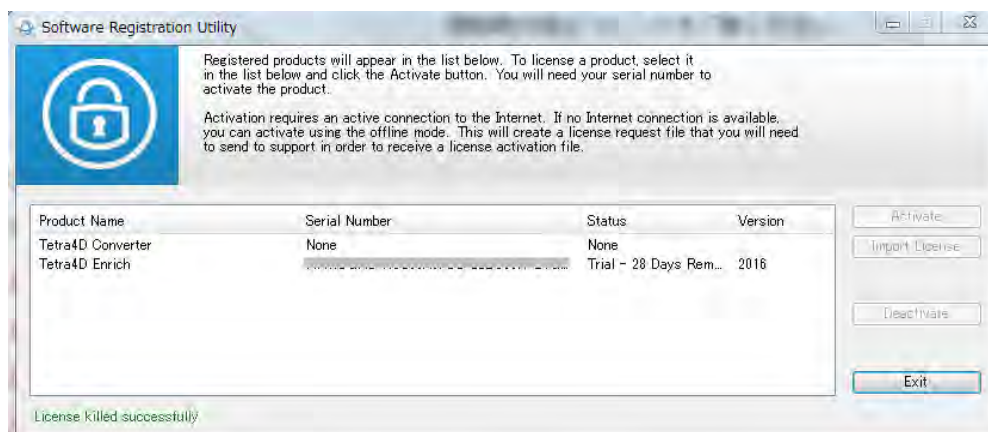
Software Registration Utility

Registered products will appear in the list below. To license a product, select it in the list below and click the Activate button. You will need your serial number to activate the product.

Activation requires an active connection to the Internet. If no Internet connection is available, you can activate using the offline mode. This will create a license request file that you will need to send to support in order to receive a license activation file.

| Product Name | Serial Number | Status | Version |
|---|---|---|---|
| Tetra4D Converter | None | None | |
| Tetra4D Enrich | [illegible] | Trial - 28 Days Rem... | 2016 |

Activate

Import License

Deactivate

Exit

License killed successfully